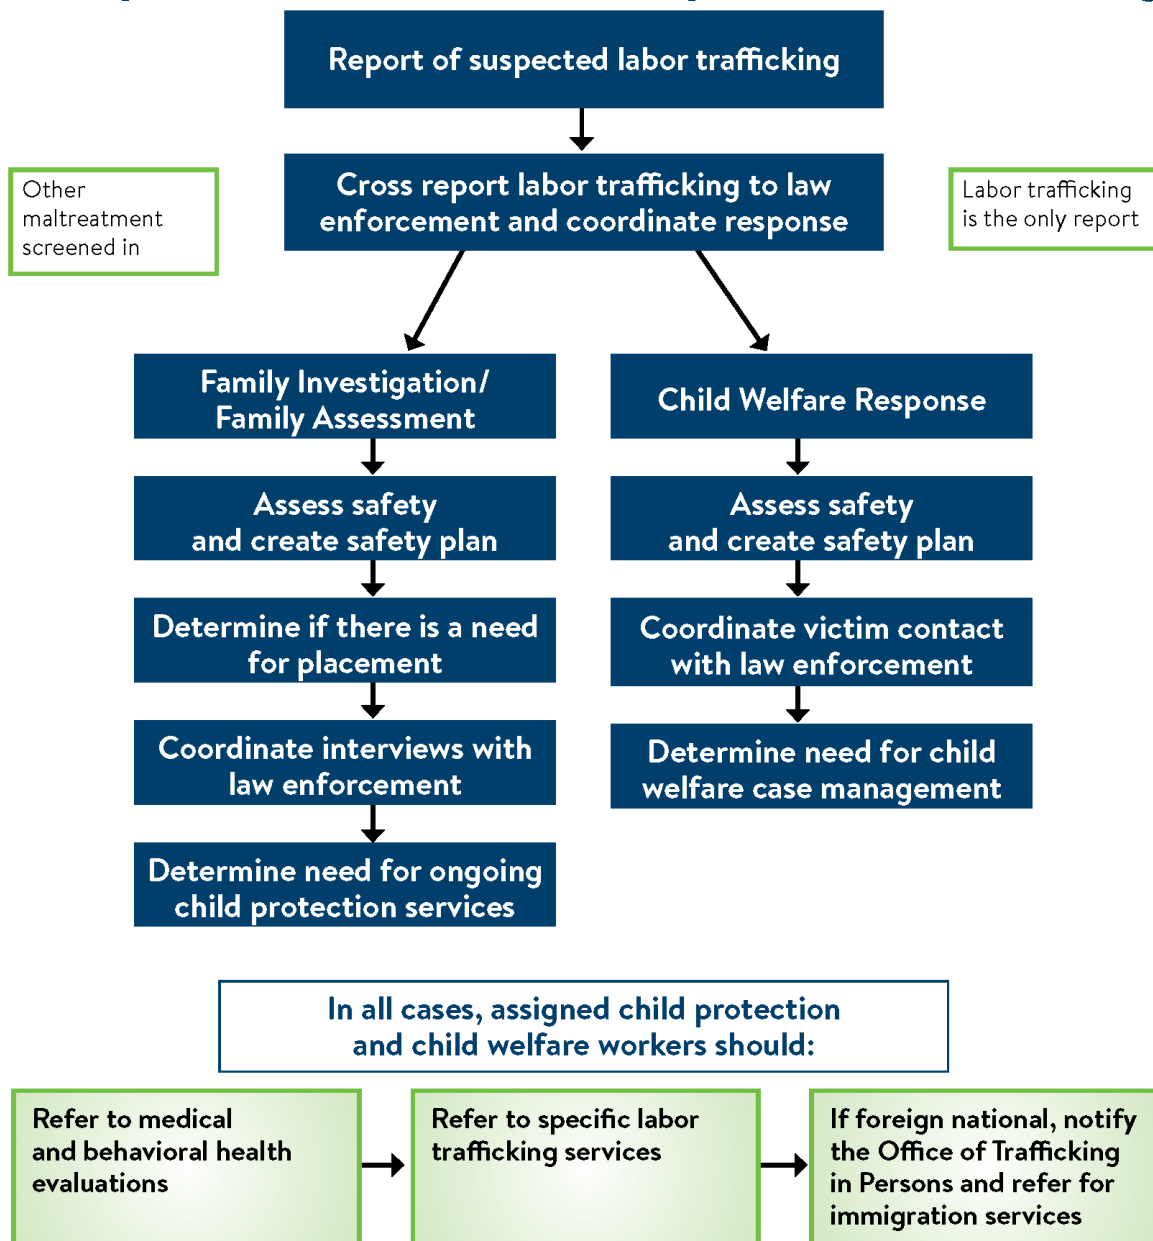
Report of suspected labor trafficking

Other maltreatment screened in

Cross report labor trafficking to law enforcement and coordinate response

Labor trafficking is the only report

Family Investigation/ Family Assessment

Assess safety and create safety plan

Determine if there is a need for placement

Coordinate interviews with law enforcement

Determine need for ongoing child protection services

Child Welfare Response

Assess safety and create safety plan

Coordinate victim contact with law enforcement

Determine need for child welfare case management

In all cases, assigned child protection and child welfare workers should:

Refer to medical and behavioral health evaluations

Refer to specific labor trafficking services

If foreign national, notify the Office of Trafficking in Persons and refer for immigration services